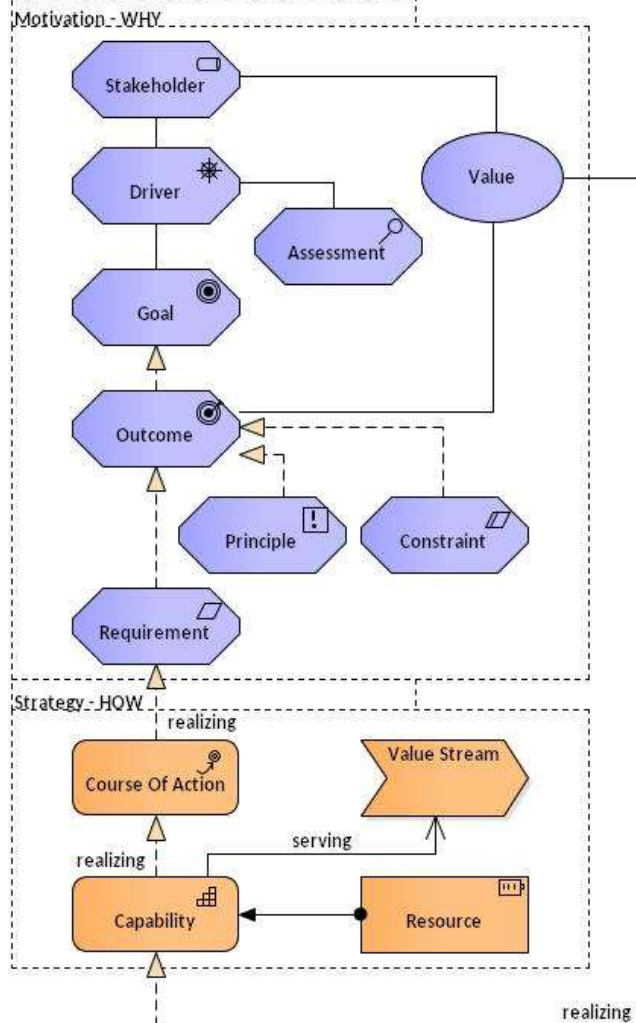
Motivation - WHY

Stakeholder

Driver

Value

Assessment

Goal

Outcome

Principle

Constraint

Requirement

Strategy - HOW

realizing

Course Of Action

Value Stream

serving

realizing

Capability

Resource

realizing